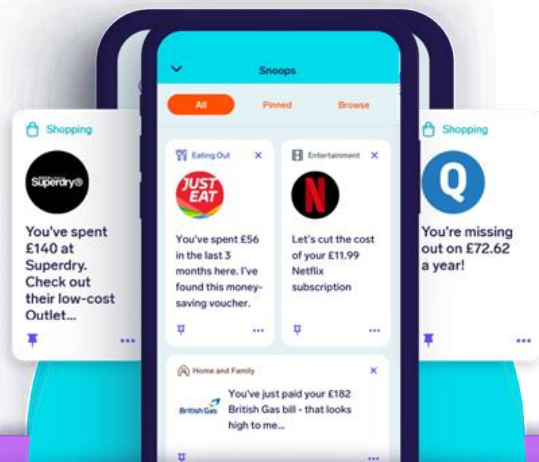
Snoops

All

Pinned

Browse

Shopping

Superdry®

You've spent £140 at Superdry. Check out their low-cost Outlet...

Eating Out

JUST EAT

You've spent £56 in the last 3 months here. I've found this money-saving voucher.

Entertainment

N

Let's cut the cost of your £11.99 Netflix subscription

Shopping

Q

You're missing out on £72.62 a year!

Home and Family

British Gas

You've just paid your £182 British Gas bill - that looks high to me...